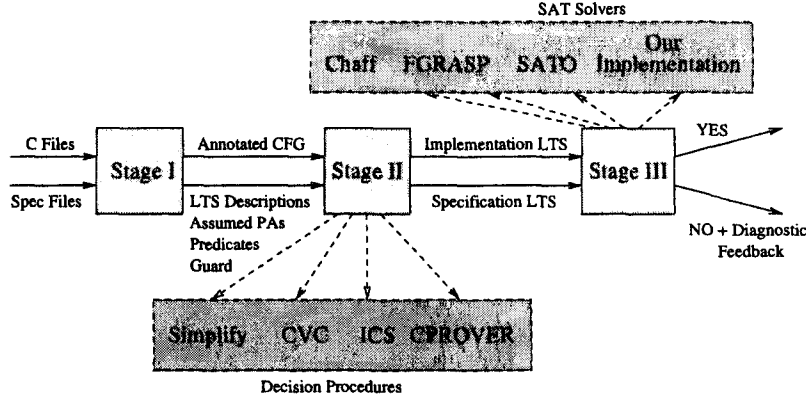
SAT Solvers

Chaff FGRASP SATO Our Implementation

C Files

Spec Files

Stage I

Annotated CFG

LTS Descriptions
Assumed PAs
Predicates
Guard

Stage II

Implementation LTS

Specification LTS

Stage III

YES

NO + Diagnostic Feedback

Simplify CVC ICS CPROVER

Decision Procedures